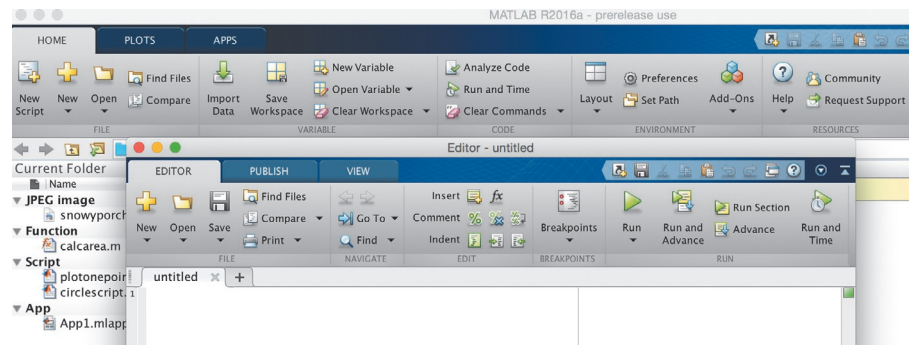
MATLAB R2016a - prerelease use

HOME PLOTS APPS

New Script New Open Find Files Compare Import Data Save Workspace New Variable Open Variable Clear Workspace Analyze Code Run and Time Clear Commands Layout Preferences Set Path Add-Ons Help Community Request Support

FILE VARIABLE CODE ENVIRONMENT RESOURCES

Current Folder
Name
▼ JPEG image
snowyporch
▼ Function
calcarea.m
▼ Script
plotonepoir
circlescript.
▼ App
App1.mlapp

Editor - untitled

EDITOR PUBLISH VIEW

New Open Save Find Files Compare Print Go To Find Insert Comment Indent Breakpoints Run Run and Advance Run Section Advance Run and Time

FILE NAVIGATE EDIT BREAKPOINTS RUN

untitled × +
1